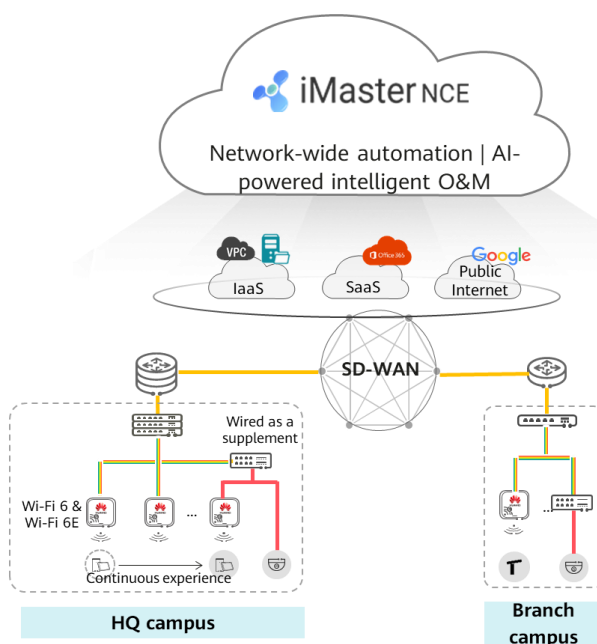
iMaster NCE

Network-wide automation | AI-powered intelligent O&M

VPC

IaaS

Office 365

SaaS

Google

Public Internet

SD-WAN

Wired as a supplement

Wi-Fi 6 & Wi-Fi 6E

...

Continuous experience

...

HQ campus

Branch campus